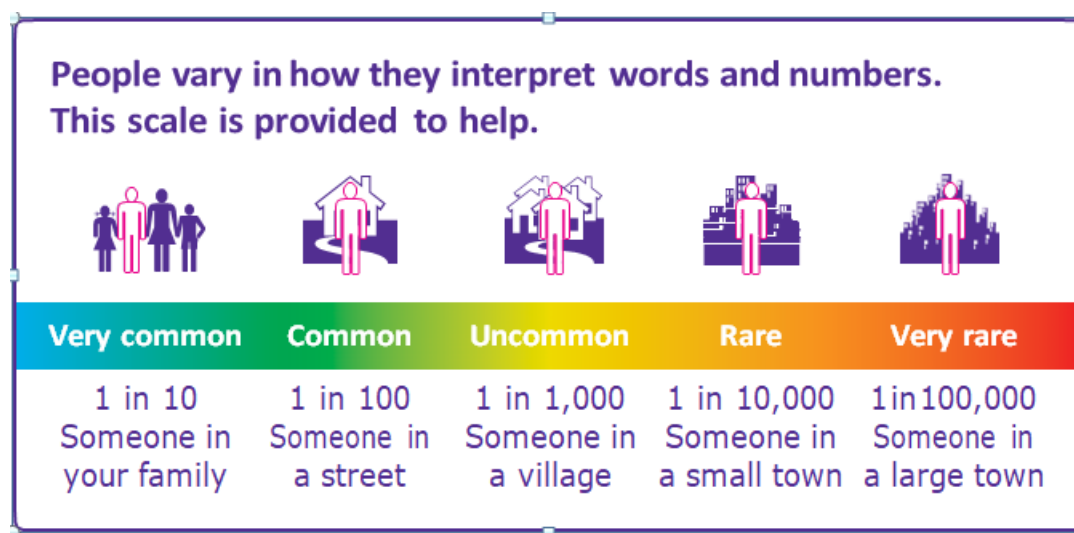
People vary in how they interpret words and numbers. This scale is provided to help.

| Very common | Common | Uncommon | Rare | Very rare |
|---|---|---|---|---|
| 1 in 10 Someone in your family | 1 in 100 Someone in a street | 1 in 1,000 Someone in a village | 1 in 10,000 Someone in a small town | 1 in 100,000 Someone in a large town |